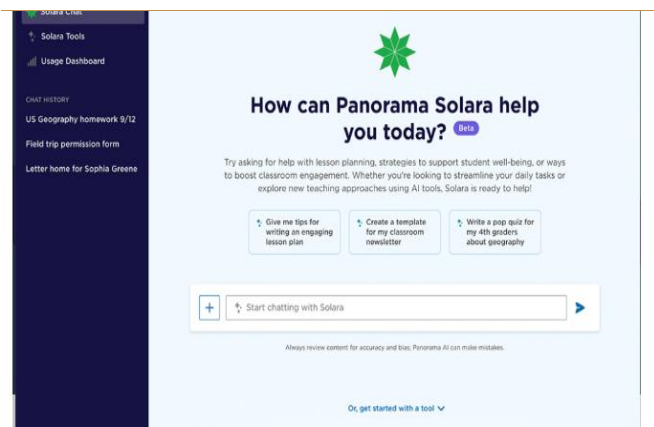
Solara Chat

Solara Tools

Usage Dashboard

CHAT HISTORY

US Geography homework 9/12

Field trip permission form

Letter home for Sophia Greene

How can Panorama Solara help you today? Beta

Try asking for help with lesson planning, strategies to support student well-being, or ways to boost classroom engagement. Whether you're looking to streamline your daily tasks or explore new teaching approaches using AI tools, Solara is ready to help!

Give me tips for writing an engaging lesson plan

Create a template for my classroom newsletter

Write a pop quiz for my 4th graders about geography

+

Start chatting with Solara

Always review content for accuracy and bias; Panorama AI can make mistakes.

Or, get started with a tool